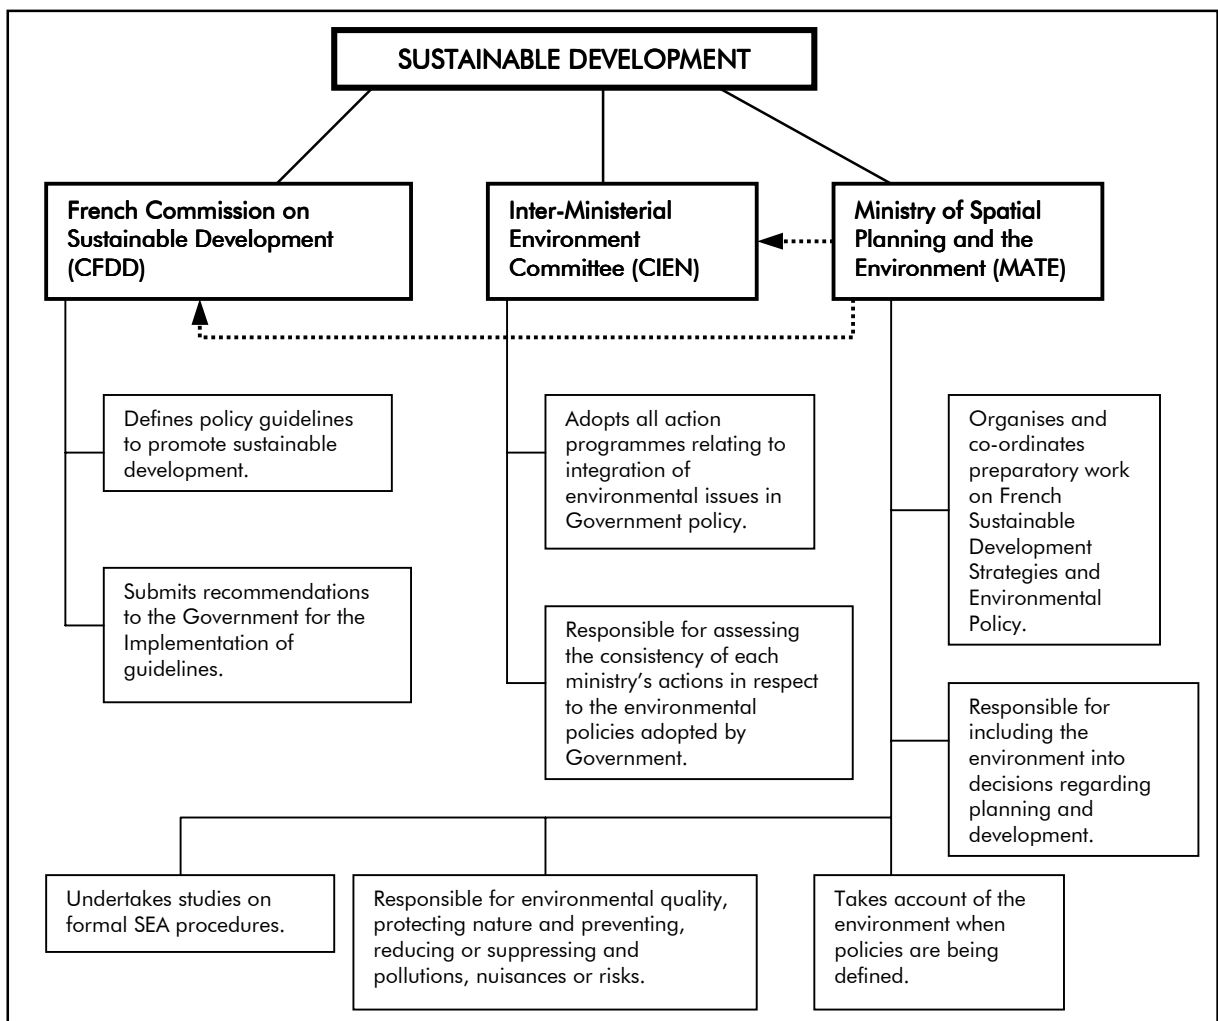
SUSTAINABLE DEVELOPMENT

French Commission on Sustainable Development (CFDD)

Inter-Ministerial Environment Committee (CIEN)

Ministry of Spatial Planning and the Environment (MATE)

Defines policy guidelines to promote sustainable development.

Submits recommendations to the Government for the Implementation of guidelines.

Adopts all action programmes relating to integration of environmental issues in Government policy.

Responsible for assessing the consistency of each ministry's actions in respect to the environmental policies adopted by Government.

Organises and co-ordinates preparatory work on French Sustainable Development Strategies and Environmental Policy.

Responsible for including the environment into decisions regarding planning and development.

Undertakes studies on formal SEA procedures.

Responsible for environmental quality, protecting nature and preventing, reducing or suppressing and pollutions, nuisances or risks.

Takes account of the environment when policies are being defined.